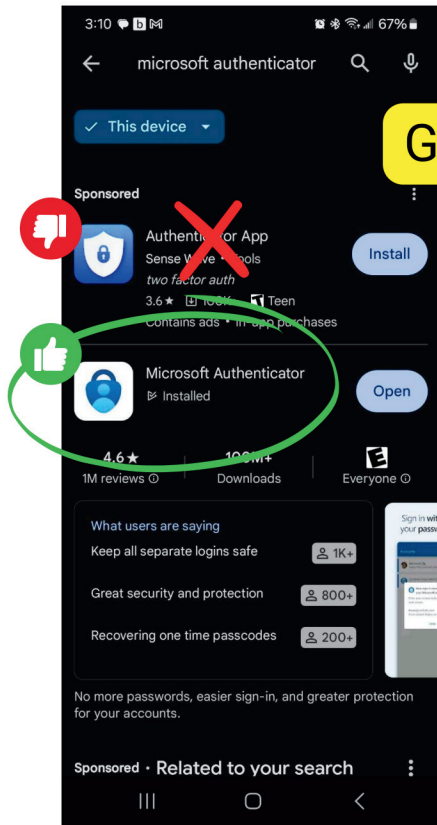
3:10 b M 67%

microsoft authenticator

This device

G

Sponsored

Authent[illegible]or App
Sense W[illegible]e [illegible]ools
two factor auth
3.6★ 100K Teen
Contains ads · In-app purchases

Install

Microsoft Authenticator
Installed

Open

4.6★
1M reviews

100M+
Downloads

E
Everyone

What users are saying
Keep all separate logins safe 1K+
Great security and protection 800+
Recovering one time passcodes 200+

Sign in wit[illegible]
your passw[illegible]

No more passwords, easier sign-in, and greater protection for your accounts.

Sponsored · Related to your search